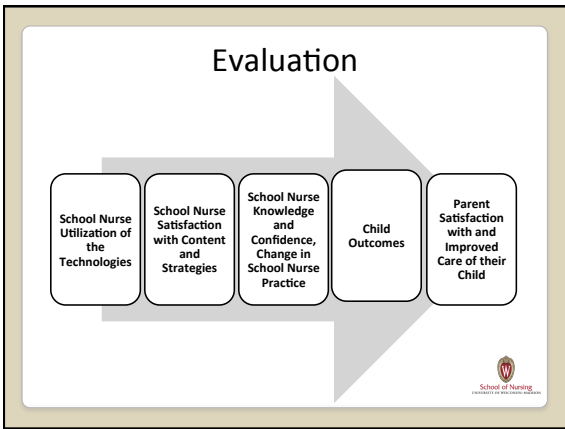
Evaluation

School Nurse Utilization of the Technologies

School Nurse Satisfaction with Content and Strategies

School Nurse Knowledge and Confidence, Change in School Nurse Practice

Child Outcomes

Parent Satisfaction with and Improved Care of their Child

School of Nursing
UNIVERSITY OF WISCONSIN-MADISON